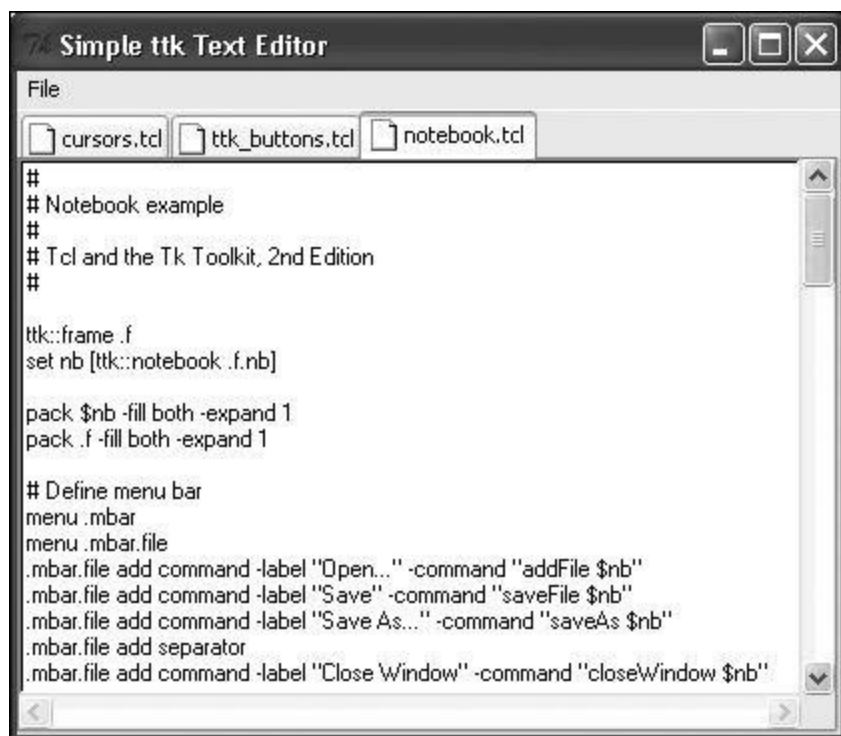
Simple ttk Text Editor

File

cursors.tcl | ttk_buttons.tcl | notebook.tcl

#
# Notebook example
#
# Tcl and the Tk Toolkit, 2nd Edition
#

ttk::frame .f
set nb [ttk::notebook .f.nb]

pack $nb -fill both -expand 1
pack .f -fill both -expand 1

# Define menu bar
menu .mbar
menu .mbar.file
.mbar.file add command -label "Open..." -command "addFile $nb"
.mbar.file add command -label "Save" -command "saveFile $nb"
.mbar.file add command -label "Save As..." -command "saveAs $nb"
.mbar.file add separator
.mbar.file add command -label "Close Window" -command "closeWindow $nb"